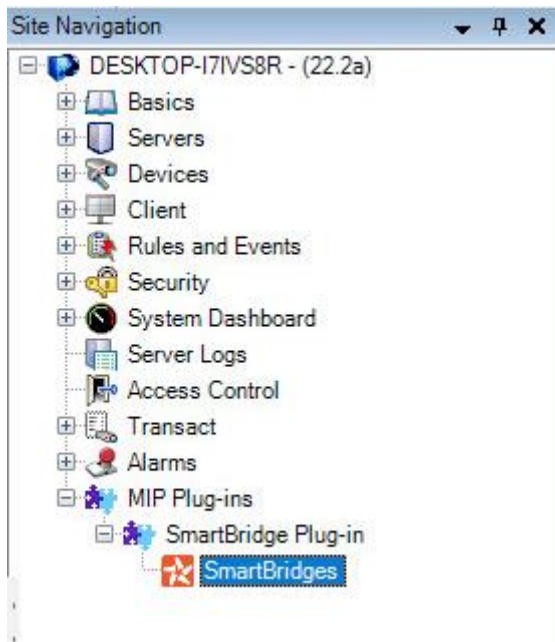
Site Navigation

DESKTOP-I7IVS8R - (22.2a)
Basics
Servers
Devices
Client
Rules and Events
Security
System Dashboard
Server Logs
Access Control
Transact
Alarms
MIP Plug-ins
SmartBridge Plug-in
SmartBridges